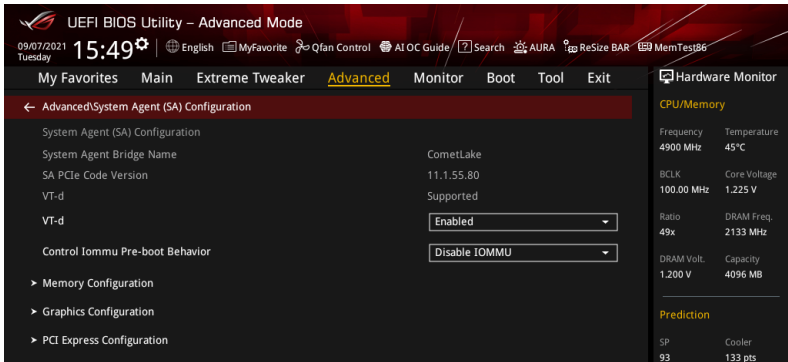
UEFI BIOS Utility – Advanced Mode

09/07/2021 Tuesday 15:49 English MyFavorite Qfan Control AI OC Guide Search AURA ReSize BAR MemTest86

My Favorites Main Extreme Tweaker Advanced Monitor Boot Tool Exit

Hardware Monitor

← Advanced\System Agent (SA) Configuration

System Agent (SA) Configuration

| System Agent Bridge Name | CometLake |
|---|---|
| SA PCIe Code Version | 11.1.55.80 |
| VT-d | Supported |
| VT-d | Enabled |
| Control Iommu Pre-boot Behavior | Disable IOMMU |

➤ Memory Configuration

➤ Graphics Configuration

➤ PCI Express Configuration

CPU/Memory

| Frequency | Temperature |
|---|---|
| 4900 MHz | 45°C |
| BCLK | Core Voltage |
| 100.00 MHz | 1.225 V |
| Ratio | DRAM Freq. |
| 49x | 2133 MHz |
| DRAM Volt. | Capacity |
| 1.200 V | 4096 MB |

Prediction

| SP | Cooler |
|---|---|
| 93 | 133 pts |